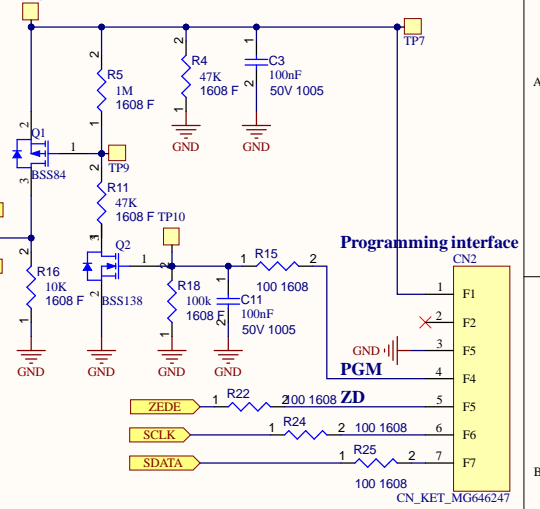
TP7
A
2
R4
47K
1608 F
1
GND
C3
100nF
50V 1005
GND
2
R5
1M
1608 F
1
Q1
1
BSS84
3
TP9
2
R11
47K
1608 F TP10
1
Q2
1
BSS138
2
R16
10K
1608 F
1
GND
GND
2
R18
100k
1608 F
1
GND
1
R15
2
100 1608
C11
100nF
50V 1005
GND
Programming interface
CN2
1 F1
2 F2
GND 3 F5
PGM 4 F4
ZEDE 1 R22 2 100 1608 ZD 5 F5
SCLK 1 R24 2 100 1608 6 F6
SDATA 1 R25 2 7 F7
100 1608
CN_KET_MG646247
B